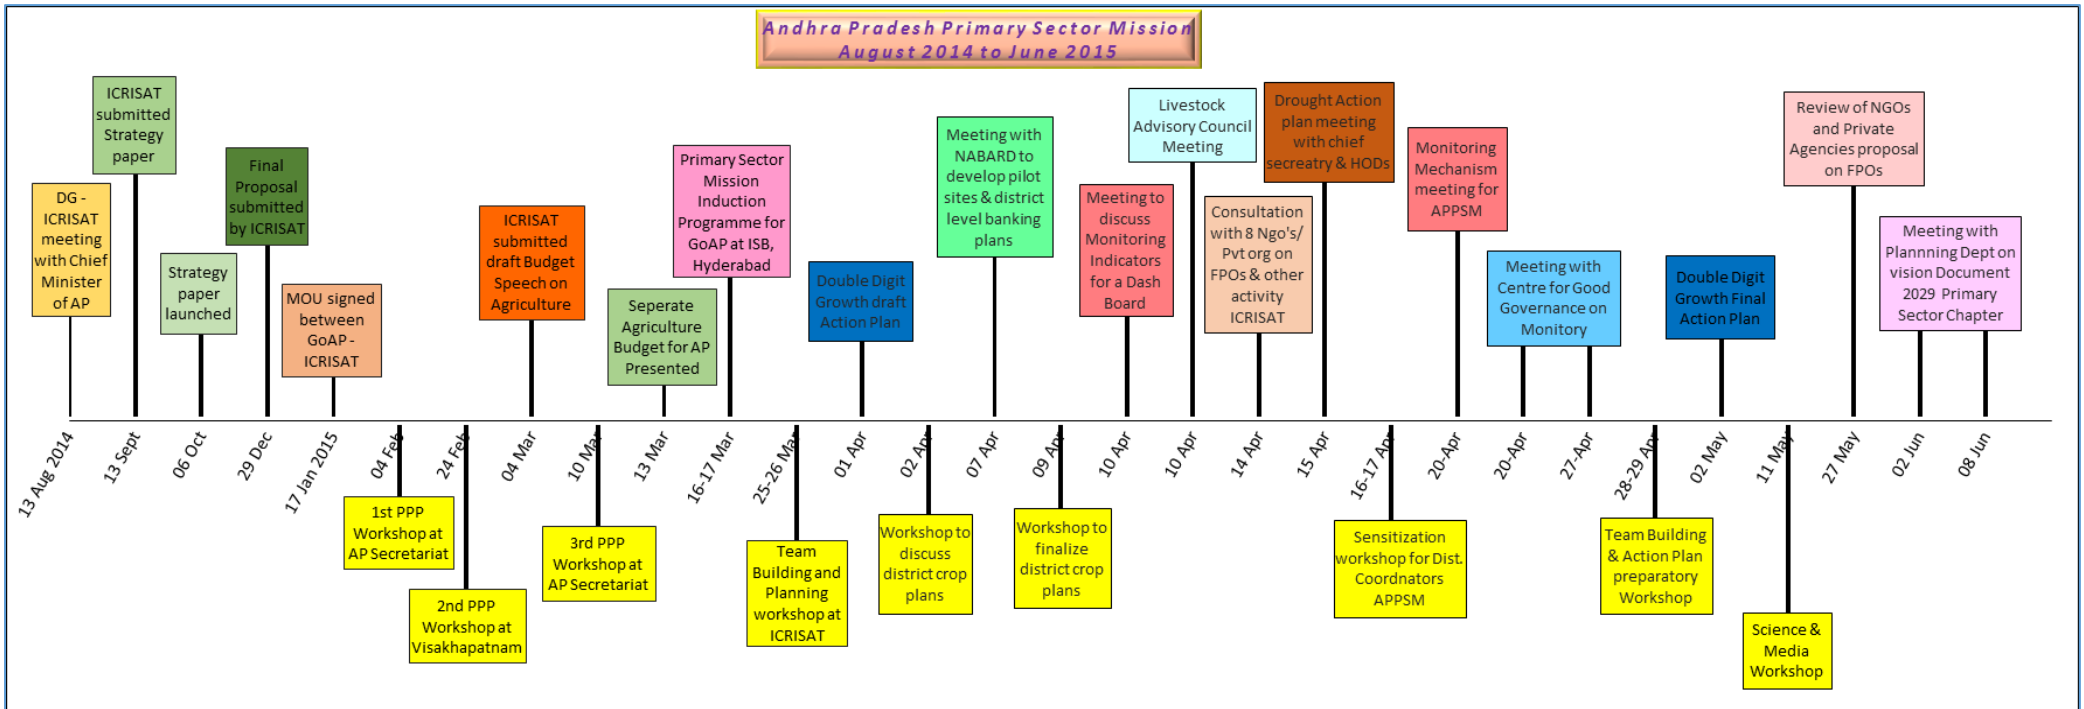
Andhra Pradesh Primary Sector Mission
August 2014 to June 2015

DG - ICRISAT meeting with Chief Minister of AP

ICRISAT submitted Strategy paper

Strategy paper launched

Final Proposal submitted by ICRISAT

MOU signed between GoAP - ICRISAT

1st PPP Workshop at AP Secretariat

2nd PPP Workshop at Visakhapatnam

ICRISAT submitted draft Budget Speech on Agriculture

3rd PPP Workshop at AP Secretariat

Seperate Agriculture Budget for AP Presented

Primary Sector Mission Induction Programme for GoAP at ISB, Hyderabad

Team Building and Planning workshop at ICRISAT

Double Digit Growth draft Action Plan

Workshop to discuss district crop plans

Meeting with NABARD to develop pilot sites & district level banking plans

Workshop to finalize district crop plans

Meeting to discuss Monitoring Indicators for a Dash Board

Livestock Advisory Council Meeting

Consultation with 8 Ngo's/ Pvt org on FPOs & other activity ICRISAT

Drought Action plan meeting with chief secreatry & HODs

Sensitization workshop for Dist. Coordnators APPSM

Monitoring Mechanism meeting for APPSM

Meeting with Centre for Good Governance on Monitory

Team Building & Action Plan preparatory Workshop

Double Digit Growth Final Action Plan

Science & Media Workshop

Review of NGOs and Private Agencies proposal on FPOs

Meeting with Plannning Dept on vision Document 2029 Primary Sector Chapter

13 Aug 2014
13 Sept
06 Oct
29 Dec
17 Jan 2015
04 Feb
24 Feb
04 Mar
10 Mar
13 Mar
16-17 Mar
25-26 Mar
01 Apr
02 Apr
07 Apr
09 Apr
10 Apr
10 Apr
14 Apr
15 Apr
16-17 Apr
20-Apr
20-Apr
27-Apr
28-29 Apr
02 May
11 May
27 May
02 Jun
08 Jun